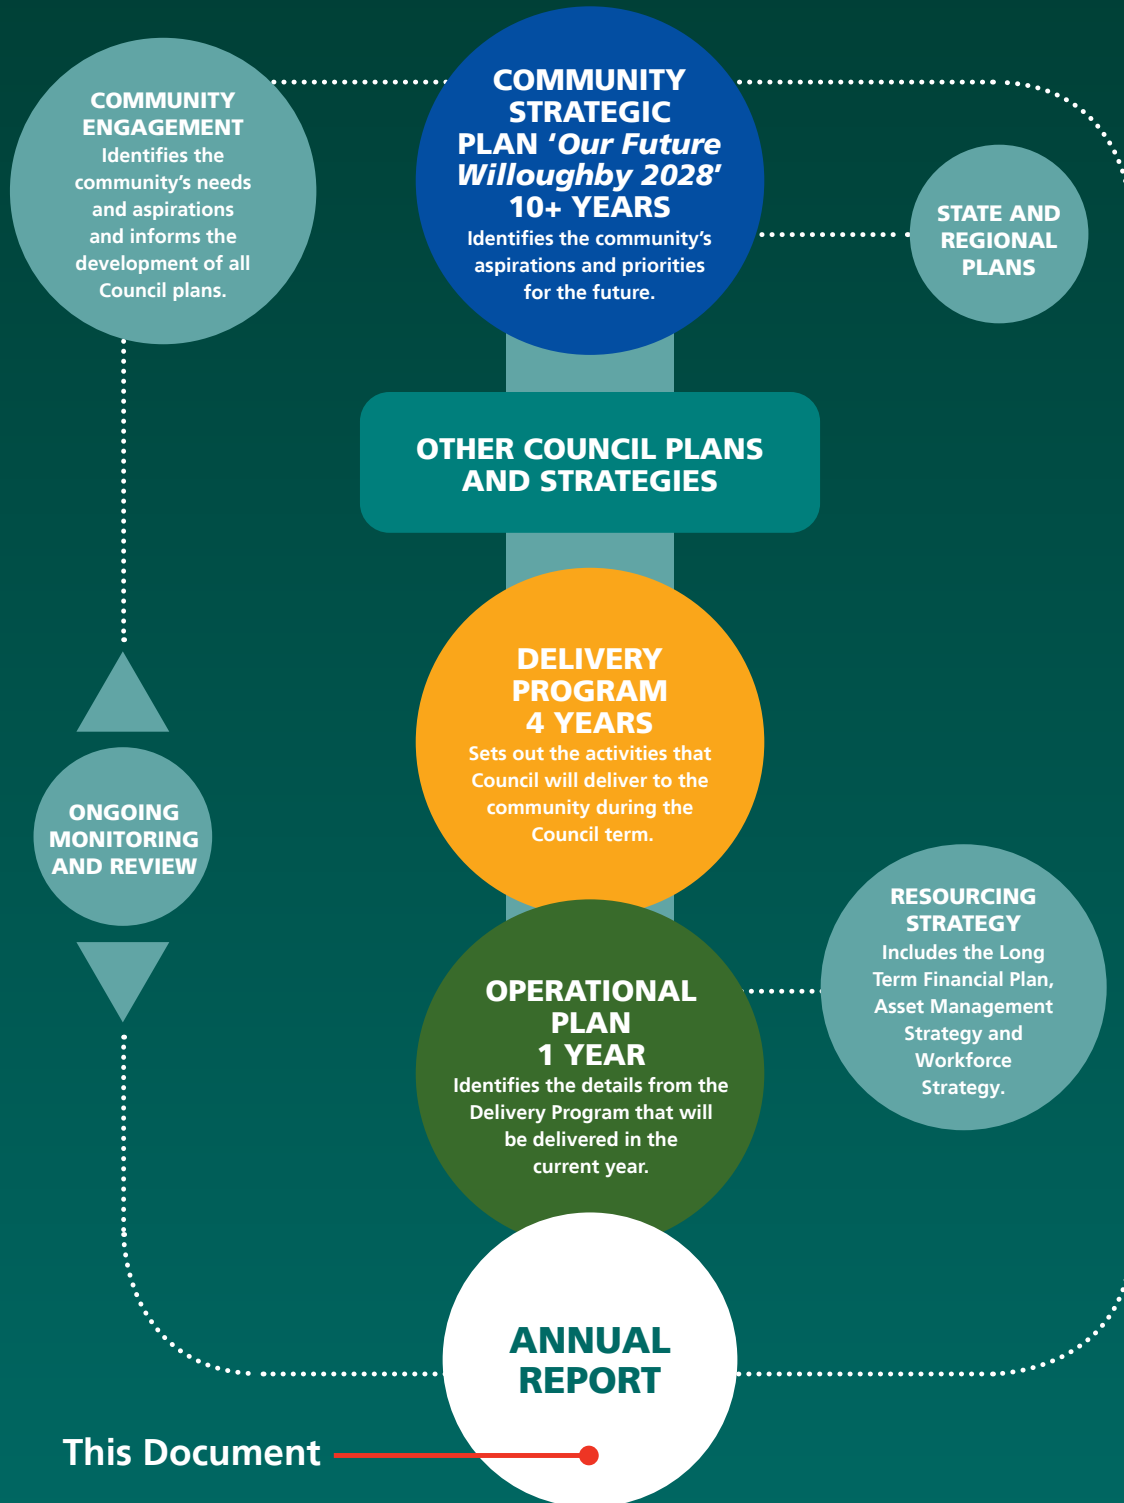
COMMUNITY ENGAGEMENT
Identifies the community's needs and aspirations and informs the development of all Council plans.

COMMUNITY STRATEGIC PLAN *'Our Future Willoughby 2028'*
10+ YEARS
Identifies the community's aspirations and priorities for the future.

STATE AND REGIONAL PLANS

OTHER COUNCIL PLANS AND STRATEGIES

DELIVERY PROGRAM
4 YEARS
Sets out the activities that Council will deliver to the community during the Council term.

ONGOING MONITORING AND REVIEW

RESOURCING STRATEGY
Includes the Long Term Financial Plan, Asset Management Strategy and Workforce Strategy.

OPERATIONAL PLAN
1 YEAR
Identifies the details from the Delivery Program that will be delivered in the current year.

ANNUAL REPORT

This Document